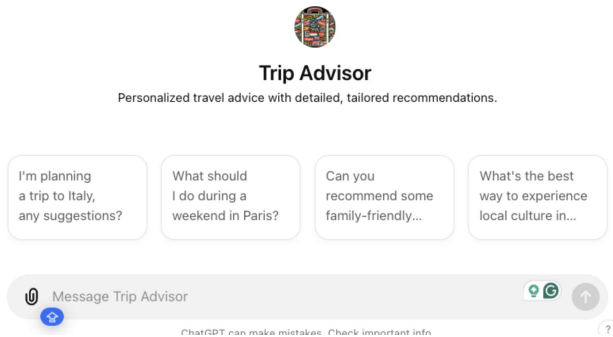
Trip Advisor

Personalized travel advice with detailed, tailored recommendations.

I'm planning a trip to Italy, any suggestions?

What should I do during a weekend in Paris?

Can you recommend some family-friendly...

What's the best way to experience local culture in...

Message Trip Advisor

ChatGPT can make mistakes. Check important info.

?